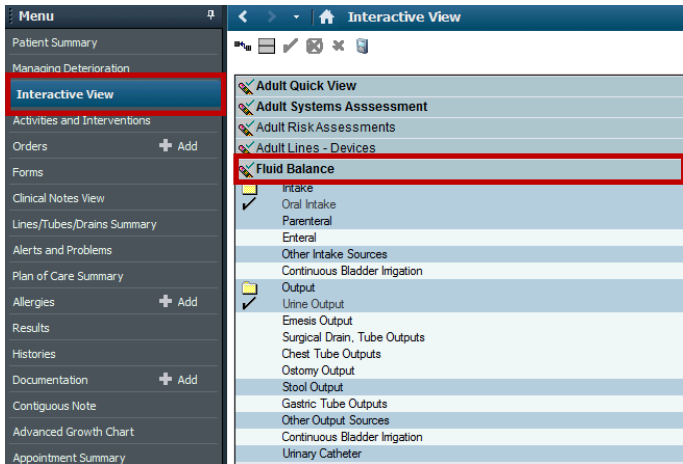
Menu

Patient Summary
Managing Deterioration
Interactive View
Activities and Interventions
Orders + Add
Forms
Clinical Notes View
Lines/Tubes/Drains Summary
Alerts and Problems
Plan of Care Summary
Allergies + Add
Results
Histories
Documentation + Add
Contiguous Note
Advanced Growth Chart
Appointment Summary

Interactive View

Adult Quick View
Adult Systems Asssessment
Adult Risk Assessments
Adult Lines - Devices
Fluid Balance
Intake
Oral Intake
Parenteral
Enteral
Other Intake Sources
Continuous Bladder Irrigation
Output
Urine Output
Emesis Output
Surgical Drain, Tube Outputs
Chest Tube Outputs
Ostomy Output
Stool Output
Gastric Tube Outputs
Other Output Sources
Continuous Bladder Irrigation
Urinary Catheter